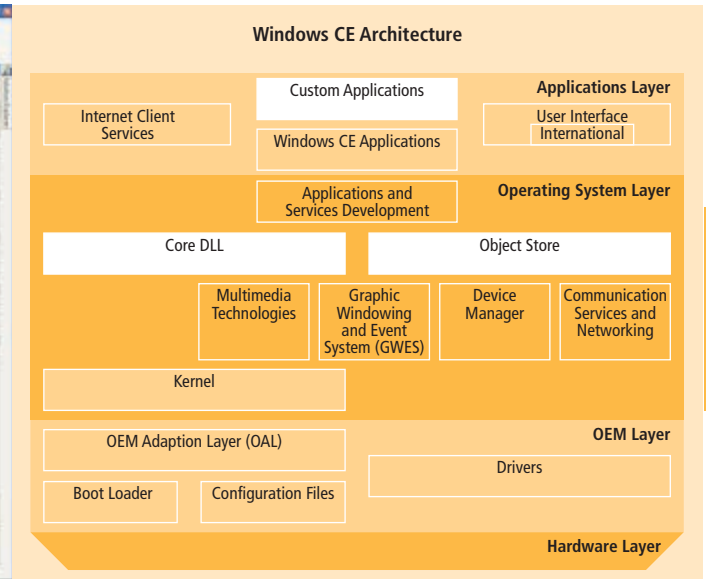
Windows CE Architecture

Applications Layer

Custom Applications

Internet Client Services

User Interface International

Windows CE Applications

Operating System Layer

Applications and Services Development

Core DLL

Object Store

Multimedia Technologies

Graphic Windowing and Event System (GWES)

Device Manager

Communication Services and Networking

Kernel

OEM Layer

OEM Adaption Layer (OAL)

Drivers

Boot Loader

Configuration Files

Hardware Layer